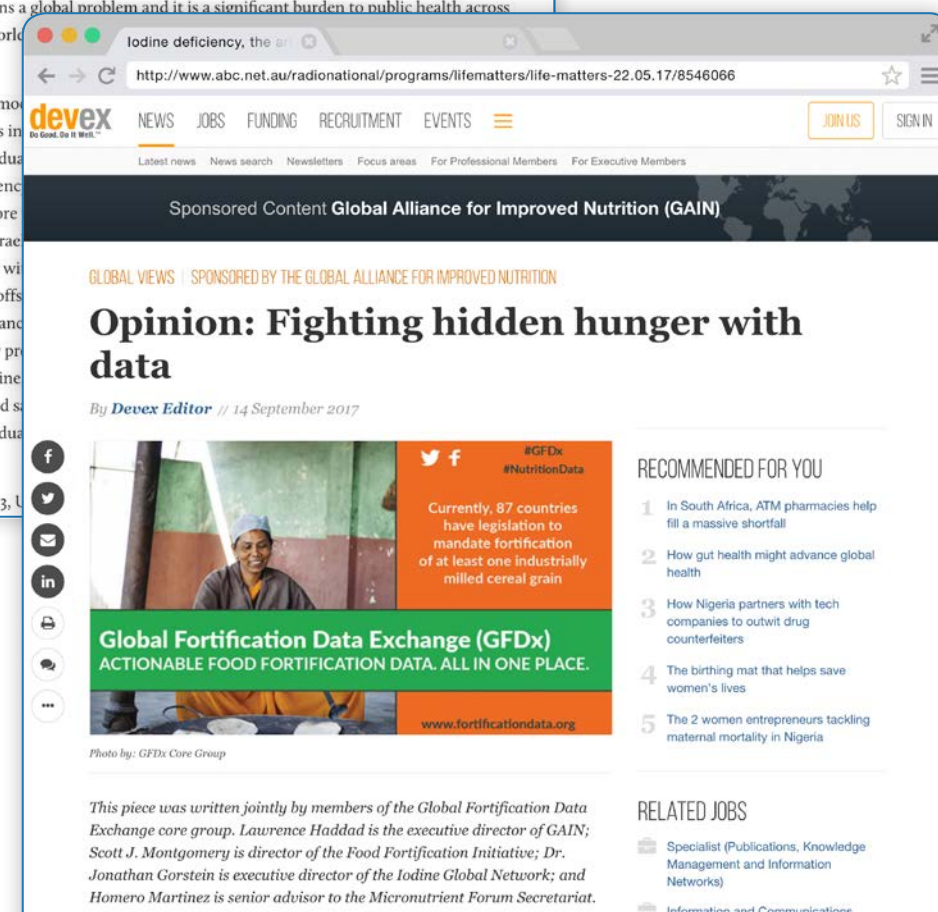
ns a global problem and it is a significant burden to public health across orl

mo
s in
dua
enc
ore
ae
wi
offs
and
pr
ine
d s
dua

3, U

Iodine deficiency, the ar

http://www.abc.net.au/radionational/programs/lifematters/life-matters-22.05.17/8546066

devex
Do Good. Do It Well.

NEWS JOBS FUNDING RECRUITMENT EVENTS

JOIN US SIGN IN

Latest news News search Newsletters Focus areas For Professional Members For Executive Members

Sponsored Content **Global Alliance for Improved Nutrition (GAIN)**

GLOBAL VIEWS | SPONSORED BY THE GLOBAL ALLIANCE FOR IMPROVED NUTRITION

# Opinion: Fighting hidden hunger with data

By **Devex Editor** // 14 September 2017

#GFDx
#NutritionData

Currently, 87 countries have legislation to mandate fortification of at least one industrially milled cereal grain

Global Fortification Data Exchange (GFDx)
ACTIONABLE FOOD FORTIFICATION DATA. ALL IN ONE PLACE.

www.fortificationdata.org

Photo by: GFDx Core Group

This piece was written jointly by members of the Global Fortification Data Exchange core group. Lawrence Haddad is the executive director of GAIN; Scott J. Montgomery is director of the Food Fortification Initiative; Dr. Jonathan Gorstein is executive director of the Iodine Global Network; and Homero Martinez is senior advisor to the Micronutrient Forum Secretariat.

RECOMMENDED FOR YOU

1 In South Africa, ATM pharmacies help fill a massive shortfall

2 How gut health might advance global health

3 How Nigeria partners with tech companies to outwit drug counterfeiters

4 The birthing mat that helps save women's lives

5 The 2 women entrepreneurs tackling maternal mortality in Nigeria

RELATED JOBS

Specialist (Publications, Knowledge Management and Information Networks)

Information and Communications